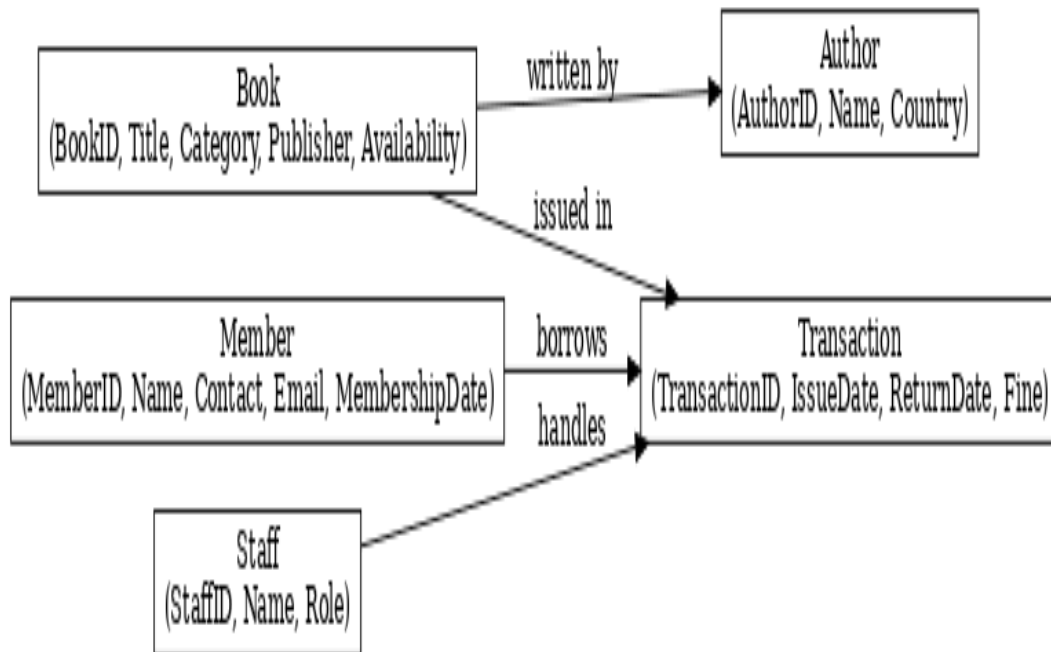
Book
(BookID, Title, Category, Publisher, Availability)

written by

Author
(AuthorID, Name, Country)

issued in

Member
(MemberID, Name, Contact, Email, MembershipDate)

borrows

Transaction
(TransactionID, IssueDate, ReturnDate, Fine)

handles

Staff
(StaffID, Name, Role)